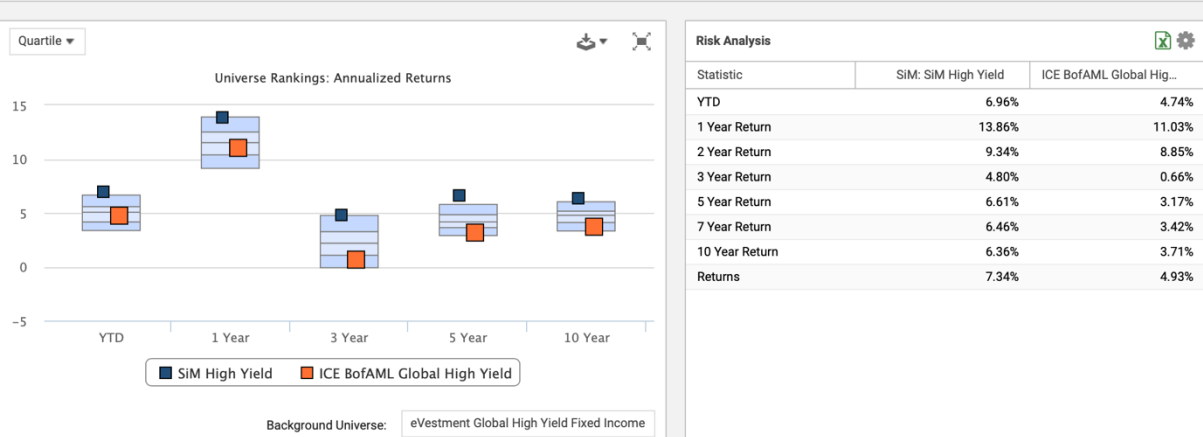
Quartile ▾

Universe Rankings: Annualized Returns

15
10
5
0
−5

YTD
1 Year
3 Year
5 Year
10 Year

SiM High Yield
ICE BofAML Global High Yield

Background Universe: eVestment Global High Yield Fixed Income

Risk Analysis

| Statistic | SiM: SiM High Yield | ICE BofAML Global Hig... |
|---|---|---|
| YTD | 6.96% | 4.74% |
| 1 Year Return | 13.86% | 11.03% |
| 2 Year Return | 9.34% | 8.85% |
| 3 Year Return | 4.80% | 0.66% |
| 5 Year Return | 6.61% | 3.17% |
| 7 Year Return | 6.46% | 3.42% |
| 10 Year Return | 6.36% | 3.71% |
| Returns | 7.34% | 4.93% |